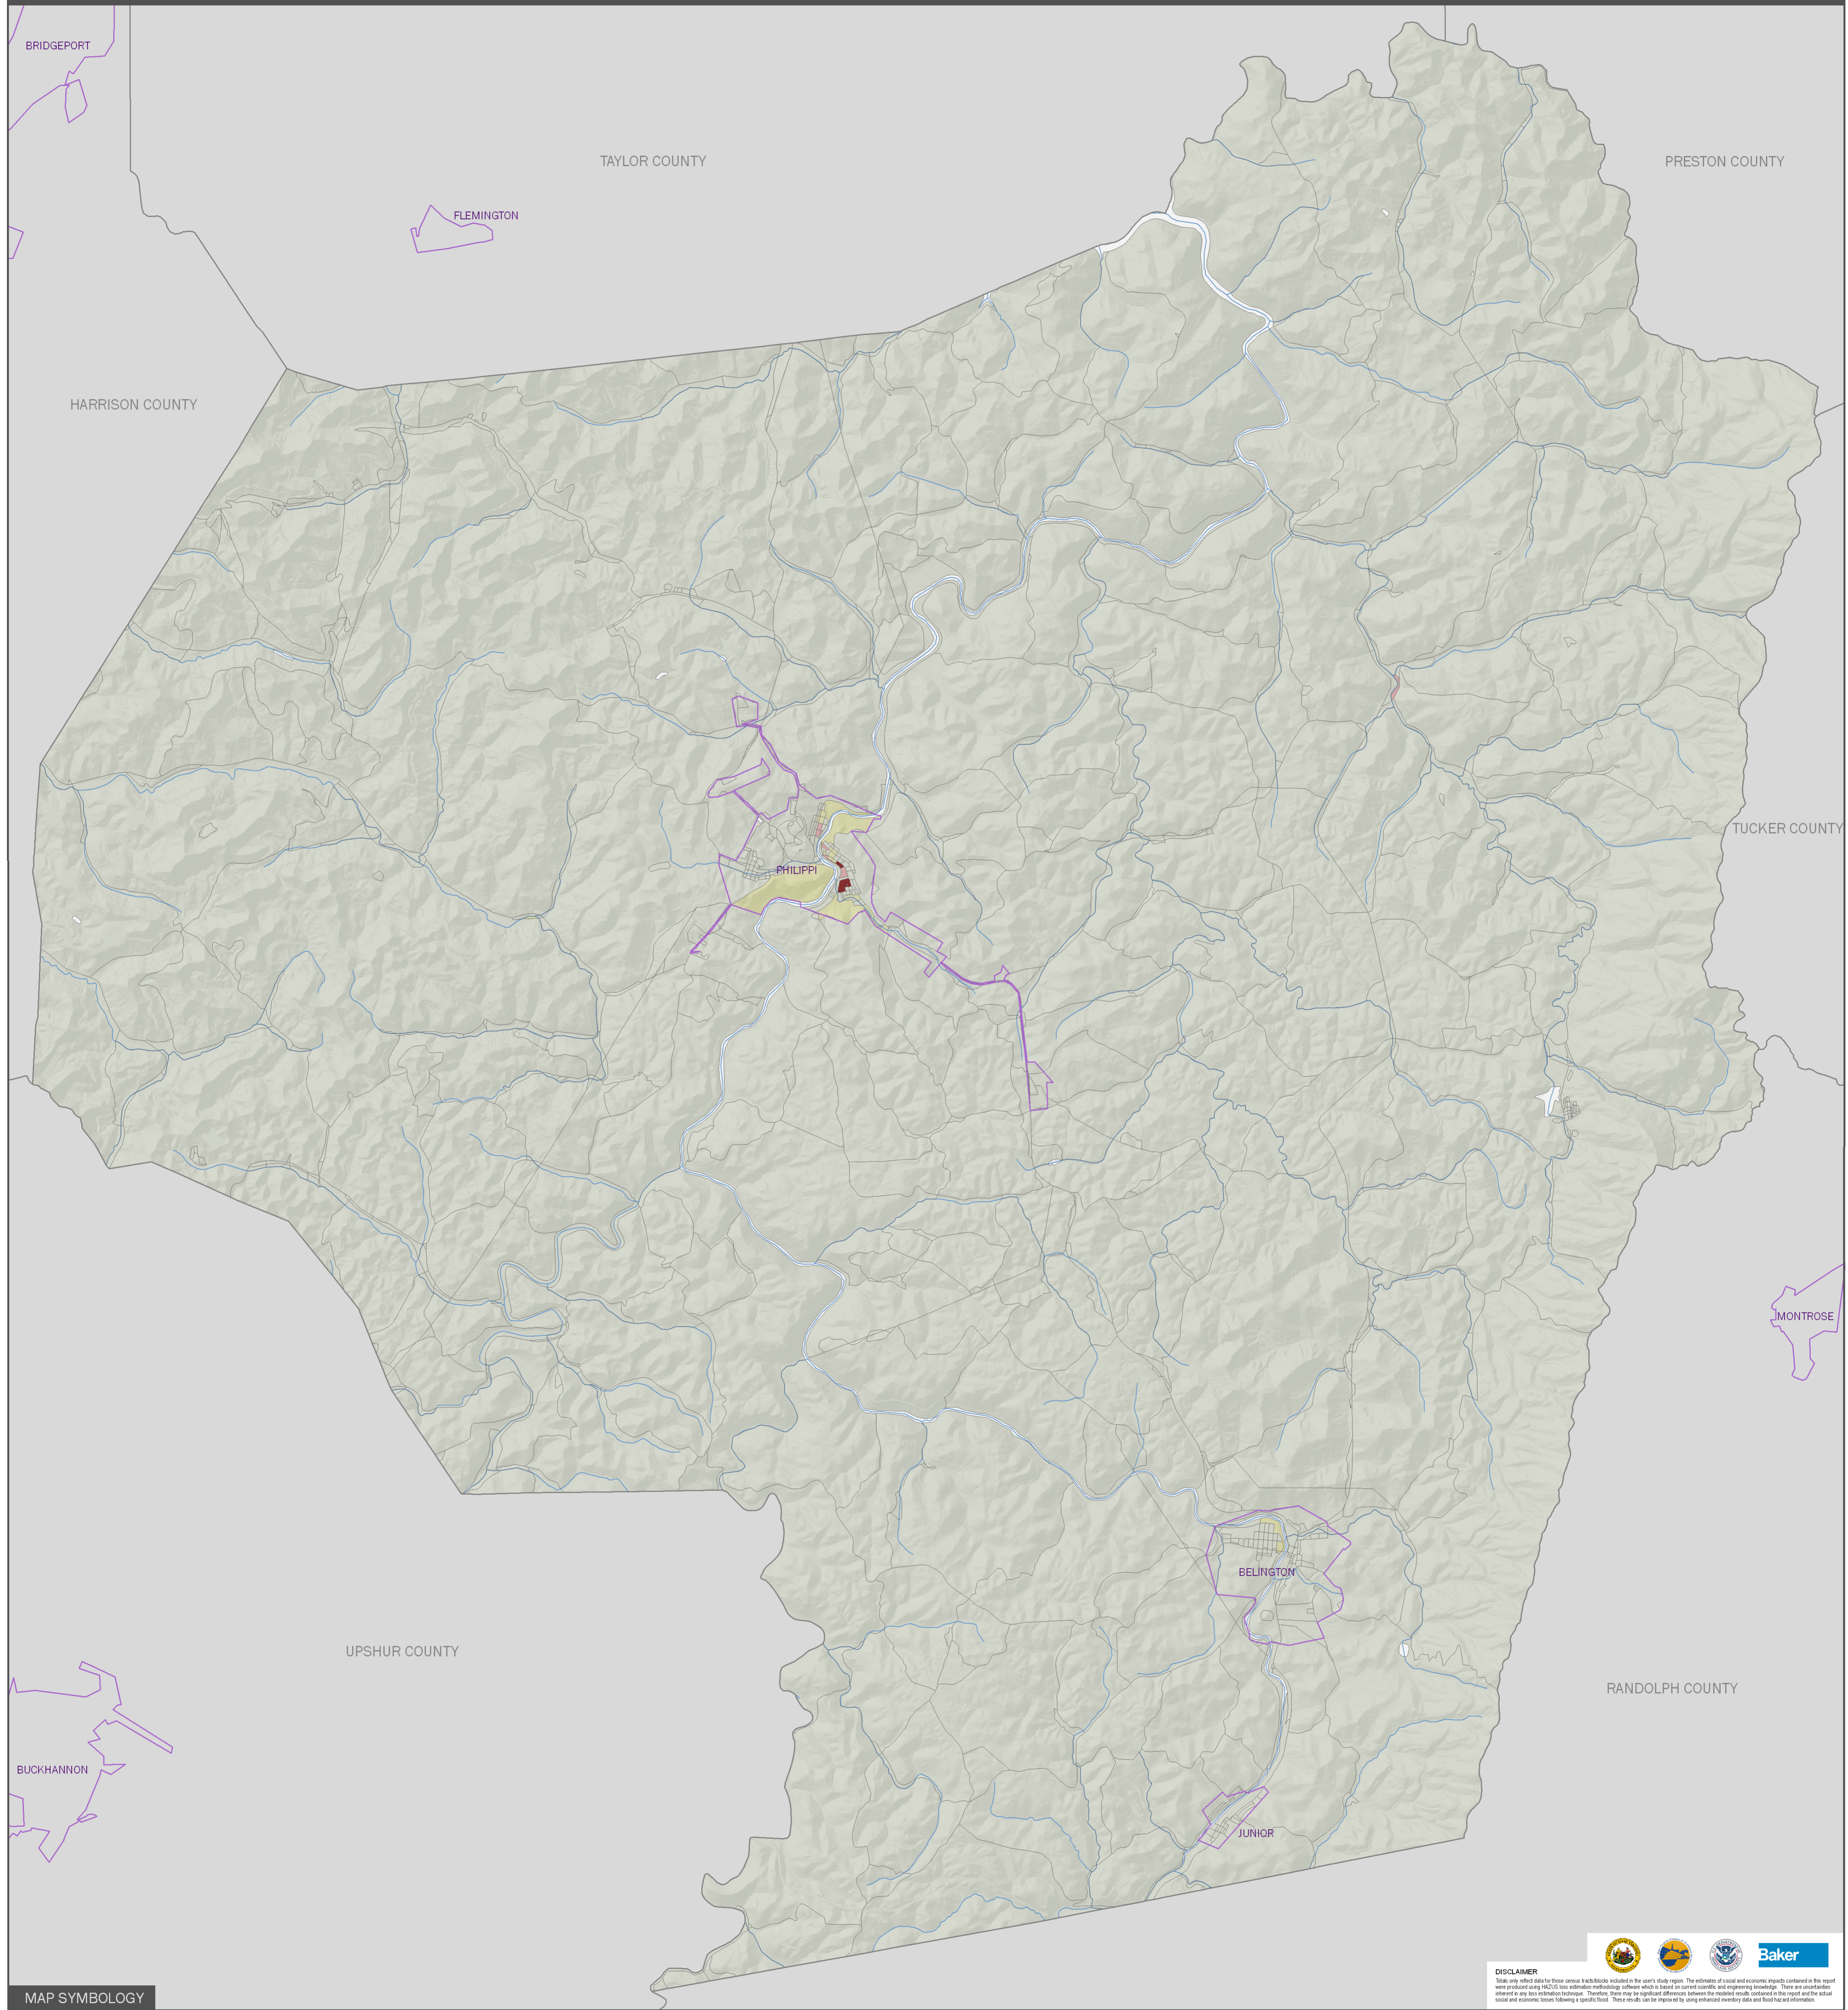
BRIDGEPORT

TAYLOR COUNTY

PRESTON COUNTY

FLEMINGTON

HARRISON COUNTY

PHILIPPI

TUCKER COUNTY

MONTROSE

BELINGTON

UPSHUR COUNTY

RANDOLPH COUNTY

BUCKHANNON

JUNIOR

Baker

DISCLAIMER
Totals only reflect data for those census tracts/blocks included in the user's study region. The estimates of social and economic impacts contained in this report were produced using HAZUS loss estimation methodology software which is based on current scientific and engineering knowledge. There are uncertainties inherent in any loss estimation technique. Therefore, there may be significant differences between the modeled results contained in this report and the actual social and economic losses following a specific flood. These results can be improved by using enhanced inventory data and flood hazard information.

MAP SYMBOLOGY